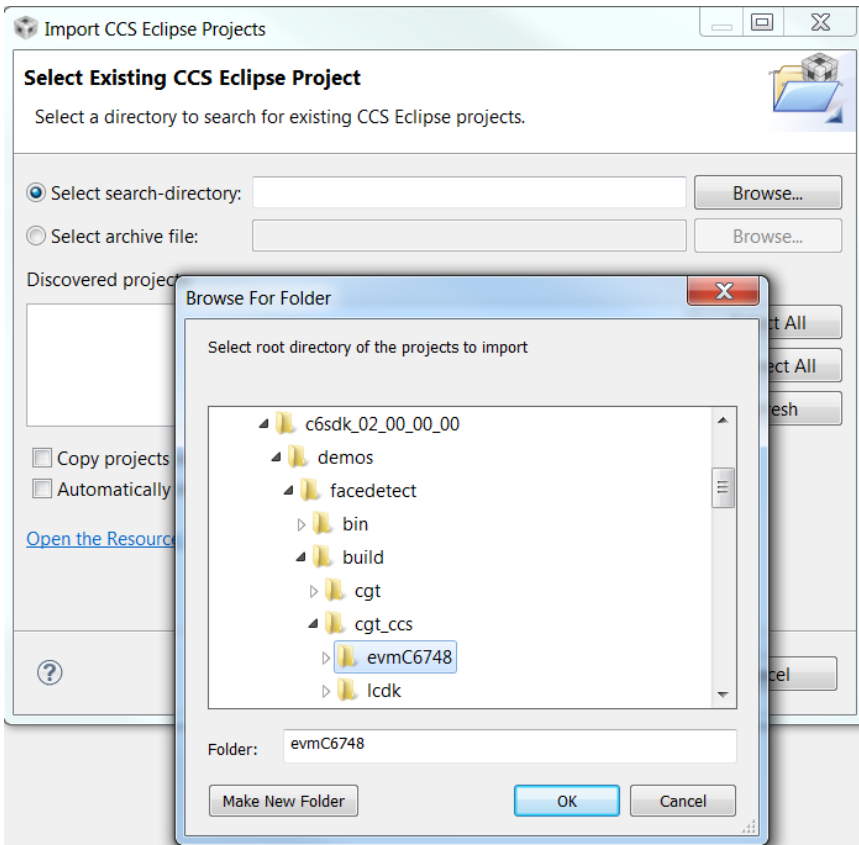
Import CCS Eclipse Projects

Select Existing CCS Eclipse Project

Select a directory to search for existing CCS Eclipse projects.

Select search-directory:

Browse...

Select archive file:

Browse...

Discovered project

ct All

ct All

esh

Copy projects

Automatically

Open the Resource

cel

Browse For Folder

Select root directory of the projects to import

c6sdk_02_00_00_00

demos

facedetect

bin

build

cgt

cgt_ccs

evmC6748

lcdk

Folder: evmC6748

Make New Folder

OK

Cancel